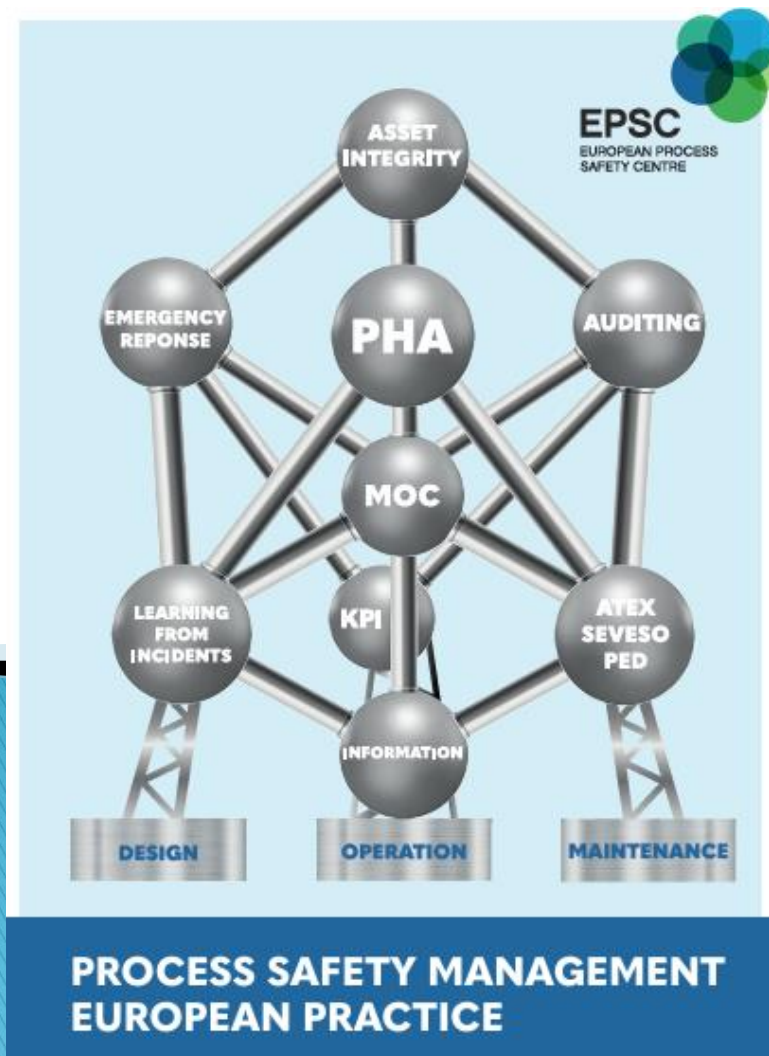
EPSC
EUROPEAN PROCESS SAFETY CENTRE

ASSET INTEGRITY

EMERGENCY REPONSE

PHA

AUDITING

MOC

LEARNING FROM INCIDENTS

KPI

ATEX SEVESO PED

INFORMATION

DESIGN

OPERATION

MAINTENANCE

PROCESS SAFETY MANAGEMENT
EUROPEAN PRACTICE